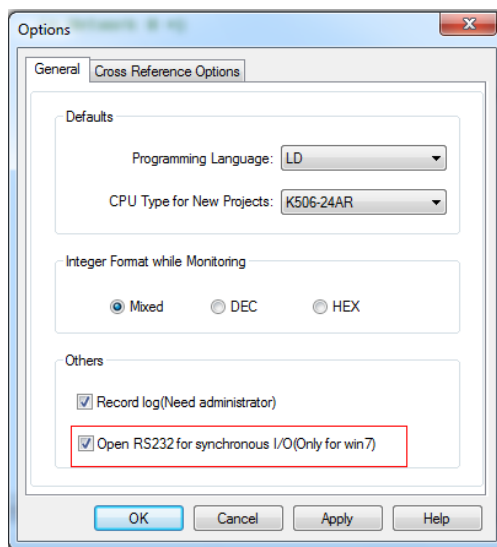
Options

General | Cross Reference Options

Defaults

Programming Language: LD

CPU Type for New Projects: K506-24AR

Integer Format while Monitoring

Mixed DEC HEX

Others

Record log(Need administrator)

Open RS232 for synchronous I/O(Only for win7)

OK | Cancel | Apply | Help